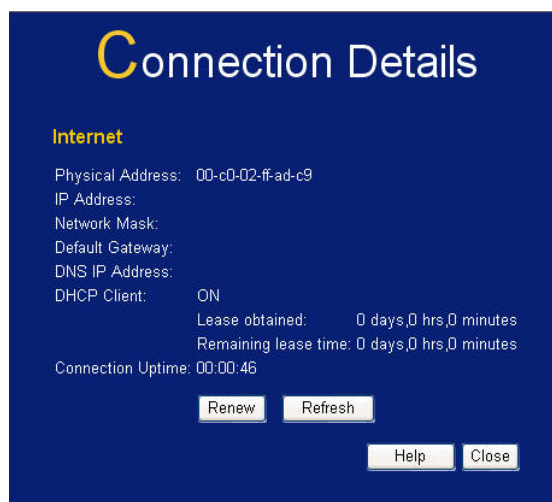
Connection Details

Internet

Physical Address: 00-c0-02-ff-ad-c9
IP Address:
Network Mask:
Default Gateway:
DNS IP Address:
DHCP Client: ON
Lease obtained: 0 days,0 hrs,0 minutes
Remaining lease time: 0 days,0 hrs,0 minutes
Connection Uptime: 00:00:46

Renew Refresh

Help Close